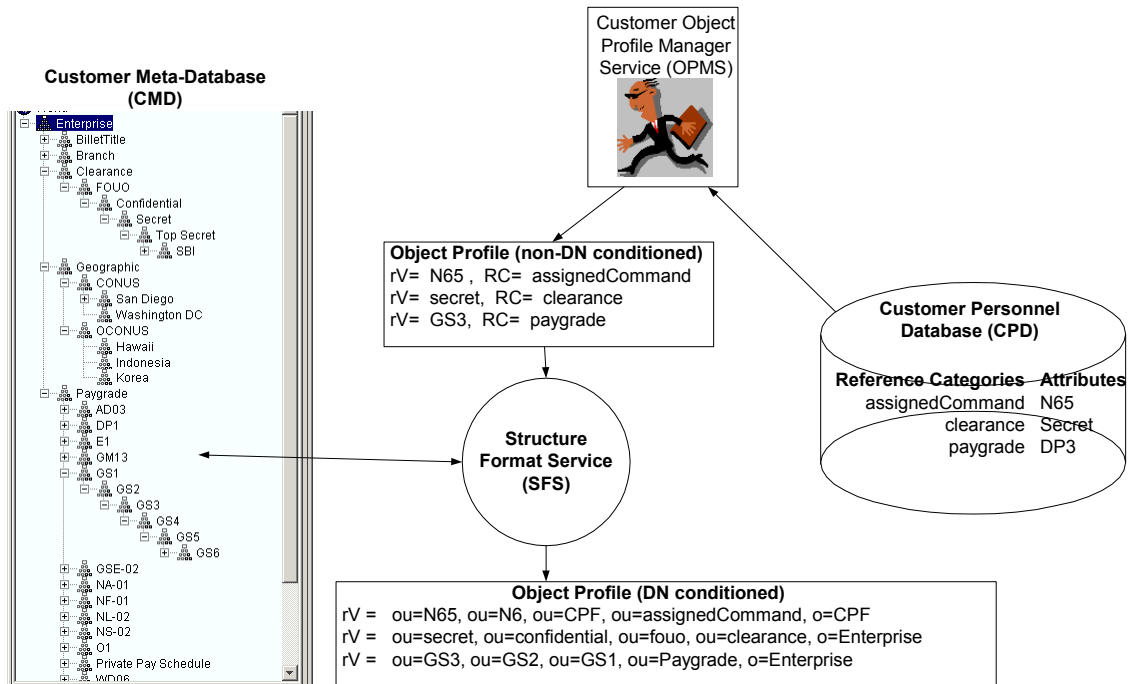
Customer Meta-Database (CMD)

Enterprise
BilletTitle
Branch
Clearance
FOUO
Confidential
Secret
Top Secret
SBI
Geographic
CONUS
San Diego
Washington DC
OCONUS
Hawaii
Indonesia
Korea
Paygrade
AD03
DP1
E1
GM13
GS1
GS2
GS3
GS4
GS5
GS6
GSE-02
NA-01
NF-01
NL-02
NS-02
O1
Private Pay Schedule
WD06

Customer Object Profile Manager Service (OPMS)

Object Profile (non-DN conditioned)
rV= N65 , RC= assignedCommand
rV= secret, RC= clearance
rV= GS3, RC= paygrade

Customer Personnel Database (CPD)

Reference Categories Attributes
assignedCommand N65
clearance Secret
paygrade DP3

Structure Format Service (SFS)

Object Profile (DN conditioned)
rV = ou=N65, ou=N6, ou=CPF, ou=assignedCommand, o=CPF
rV = ou=secret, ou=confidential, ou=fouo, ou=clearance, o=Enterprise
rV = ou=GS3, ou=GS2, ou=GS1, ou=Paygrade, o=Enterprise